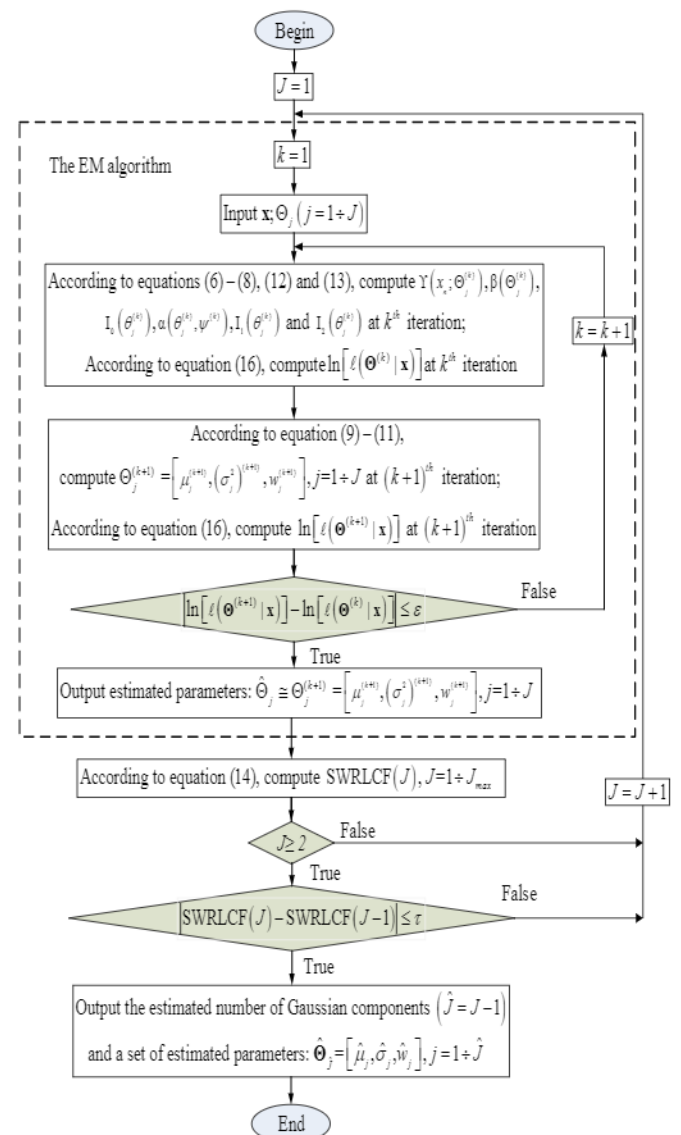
Begin

$J=1$

The EM algorithm

$k=1$

Input $\mathbf{x}; \Theta_j\ (j=1 \div J)$

According to equations (6) – (8), (12) and (13), compute $\Upsilon\left(x_n;\Theta_j^{(k)}\right), \beta\left(\Theta_j^{(k)}\right)$, $I_0\left(\theta_j^{(k)}\right), \alpha\left(\theta_j^{(k)},\psi^{(k)}\right), I_1\left(\theta_j^{(k)}\right)$ and $I_2\left(\theta_j^{(k)}\right)$ at $k^{th}$ iteration;
According to equation (16), compute $\ln\left[\ell\left(\mathbf{\Theta}^{(k)} \mid \mathbf{x}\right)\right]$ at $k^{th}$ iteration

$k=k+1$

According to equation (9) – (11),
compute $\Theta_j^{(k+1)}=\left[\mu_j^{(k+1)},\left(\sigma_j^2\right)^{(k+1)},w_j^{(k+1)}\right], j=1 \div J$ at $(k+1)^{th}$ iteration;
According to equation (16), compute $\ln\left[\ell\left(\mathbf{\Theta}^{(k+1)} \mid \mathbf{x}\right)\right]$ at $(k+1)^{th}$ iteration

$\left|\ln\left[\ell\left(\mathbf{\Theta}^{(k+1)} \mid \mathbf{x}\right)\right]-\ln\left[\ell\left(\mathbf{\Theta}^{(k)} \mid \mathbf{x}\right)\right]\right| \le \varepsilon$

False

True

Output estimated parameters: $\hat{\Theta}_j \cong \Theta_j^{(k+1)}=\left[\mu_j^{(k+1)},\left(\sigma_j^2\right)^{(k+1)},w_j^{(k+1)}\right], j=1 \div J$

According to equation (14), compute SWRLCF$(J)$, $J=1 \div J_{max}$

$J=J+1$

$J \ge 2$

False

True

$\left|\text{SWRLCF}(J)-\text{SWRLCF}(J-1)\right| \le \tau$

False

True

Output the estimated number of Gaussian components $\left(\hat{J}=J-1\right)$
and a set of estimated parameters: $\hat{\mathbf{\Theta}}_j=\left[\hat{\mu}_j,\hat{\sigma}_j,\hat{w}_j\right], j=1 \div \hat{J}$

End